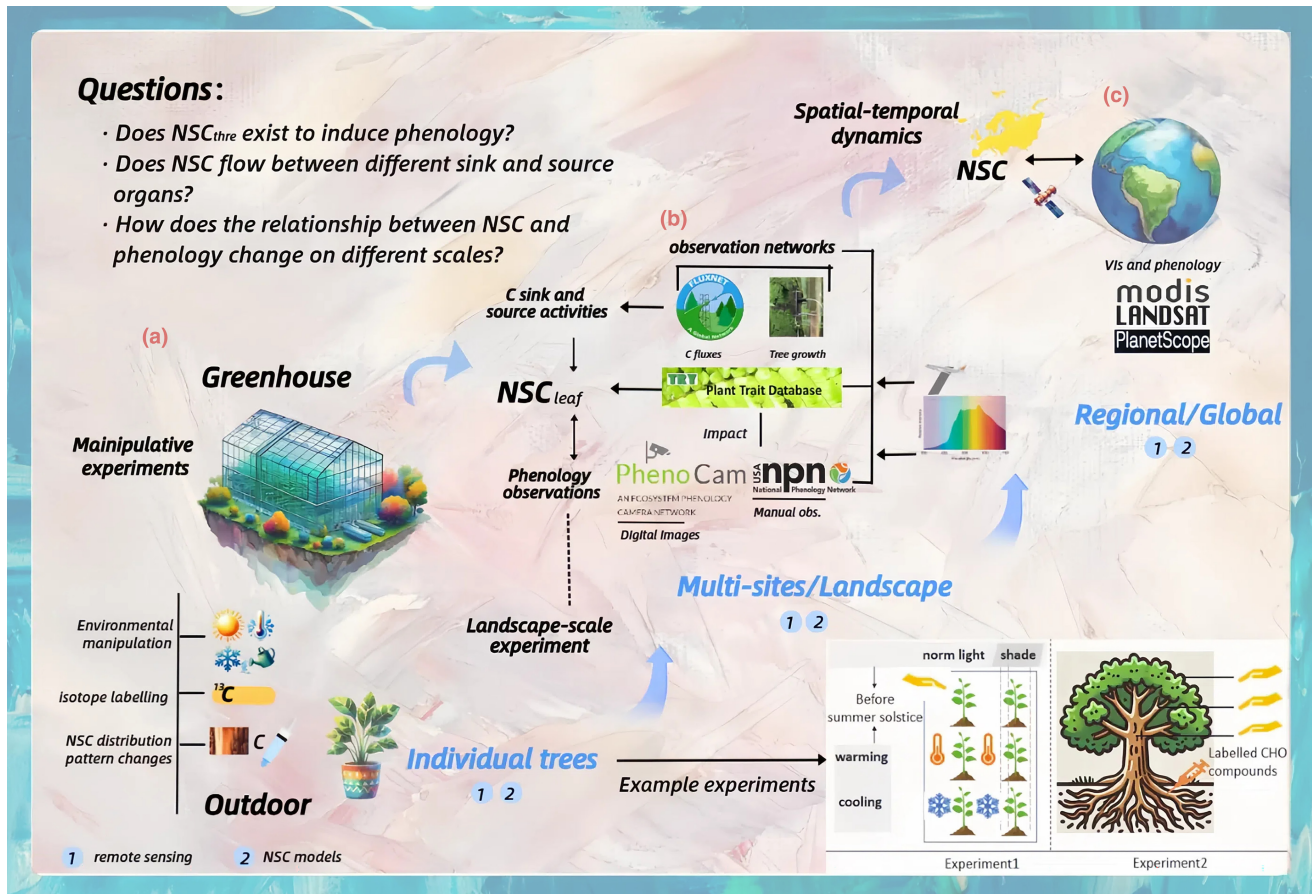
Questions:

· Does NSC$_{thre}$ exist to induce phenology?

· Does NSC flow between different sink and source organs?

· How does the relationship between NSC and phenology change on different scales?

Spatial-temporal dynamics

(c)

NSC

VIs and phenology

modis

LANDSAT

PlanetScope

(b)

observation networks

C sink and source activities

FLUXNET

C fluxes

Tree growth

NSC$_{leaf}$

TRY Plant Trait Database

Impact

Phenology observations

PhenoCam

AN ECOSYSTEM PHENOLOGY CAMERA NETWORK

Digital Images

USA npn National Phenology Network

Manual obs.

Regional/Global

1 2

(a)

Greenhouse

Mainipulative experiments

Multi-sites/Landscape

1 2

Landscape-scale experiment

Environmental manipulation

isotope labelling

$^{13}C$

NSC distribution pattern changes

C

Outdoor

Individual trees

1 2

Example experiments

norm light

shade

Before summer solstice

warming

cooling

Labelled CHO compounds

Experiment1

Experiment2

1 remote sensing

2 NSC models